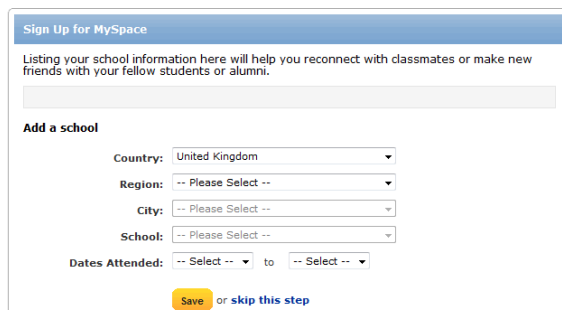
Sign Up for MySpace

Listing your school information here will help you reconnect with classmates or make new friends with your fellow students or alumni.

Add a school

Country: United Kingdom

Region: -- Please Select --

City: -- Please Select --

School: -- Please Select --

Dates Attended: -- Select -- to -- Select --

Save or skip this step